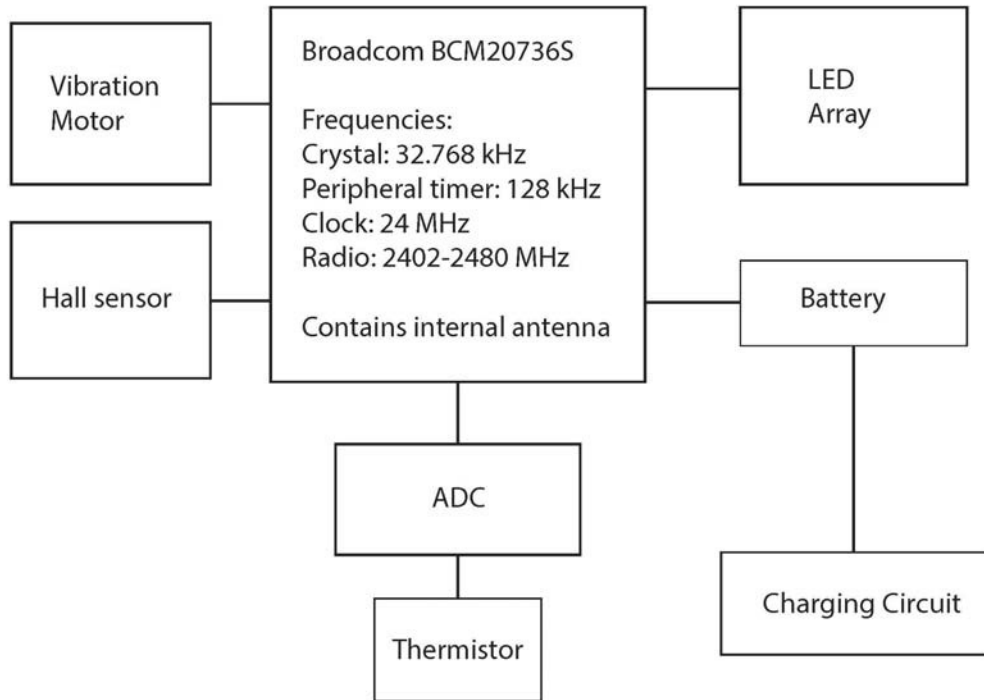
Vibration Motor

Broadcom BCM20736S

Frequencies:
Crystal: 32.768 kHz
Peripheral timer: 128 kHz
Clock: 24 MHz
Radio: 2402-2480 MHz

Contains internal antenna

LED Array

Hall sensor

Battery

ADC

Thermistor

Charging Circuit